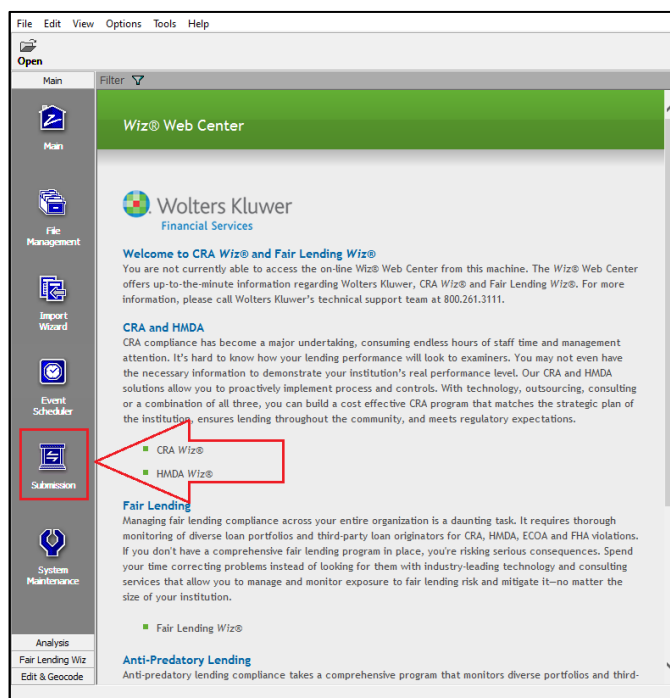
File Edit View Options Tools Help

Open

Main

Filter

Main

File Management

Import Wizard

Event Scheduler

Submission

System Maintenance

Analysis

Fair Lending Wiz

Edit & Geocode

Wiz® Web Center

Wolters Kluwer
Financial Services

Welcome to CRA Wiz® and Fair Lending Wiz®
You are not currently able to access the on-line Wiz® Web Center from this machine. The Wiz® Web Center offers up-to-the-minute information regarding Wolters Kluwer, CRA Wiz® and Fair Lending Wiz®. For more information, please call Wolters Kluwer's technical support team at 800.261.3111.

CRA and HMDA
CRA compliance has become a major undertaking, consuming endless hours of staff time and management attention. It's hard to know how your lending performance will look to examiners. You may not even have the necessary information to demonstrate your institution's real performance level. Our CRA and HMDA solutions allow you to proactively implement process and controls. With technology, outsourcing, consulting or a combination of all three, you can build a cost effective CRA program that matches the strategic plan of the institution, ensures lending throughout the community, and meets regulatory expectations.

CRA Wiz®

HMDA Wiz®

Fair Lending
Managing fair lending compliance across your entire organization is a daunting task. It requires thorough monitoring of diverse loan portfolios and third-party loan originators for CRA, HMDA, ECOA and FHA violations. If you don't have a comprehensive fair lending program in place, you're risking serious consequences. Spend your time correcting problems instead of looking for them with industry-leading technology and consulting services that allow you to manage and monitor exposure to fair lending risk and mitigate it—no matter the size of your institution.

Fair Lending Wiz®

Anti-Predatory Lending
Anti-predatory lending compliance takes a comprehensive program that monitors diverse portfolios and third-